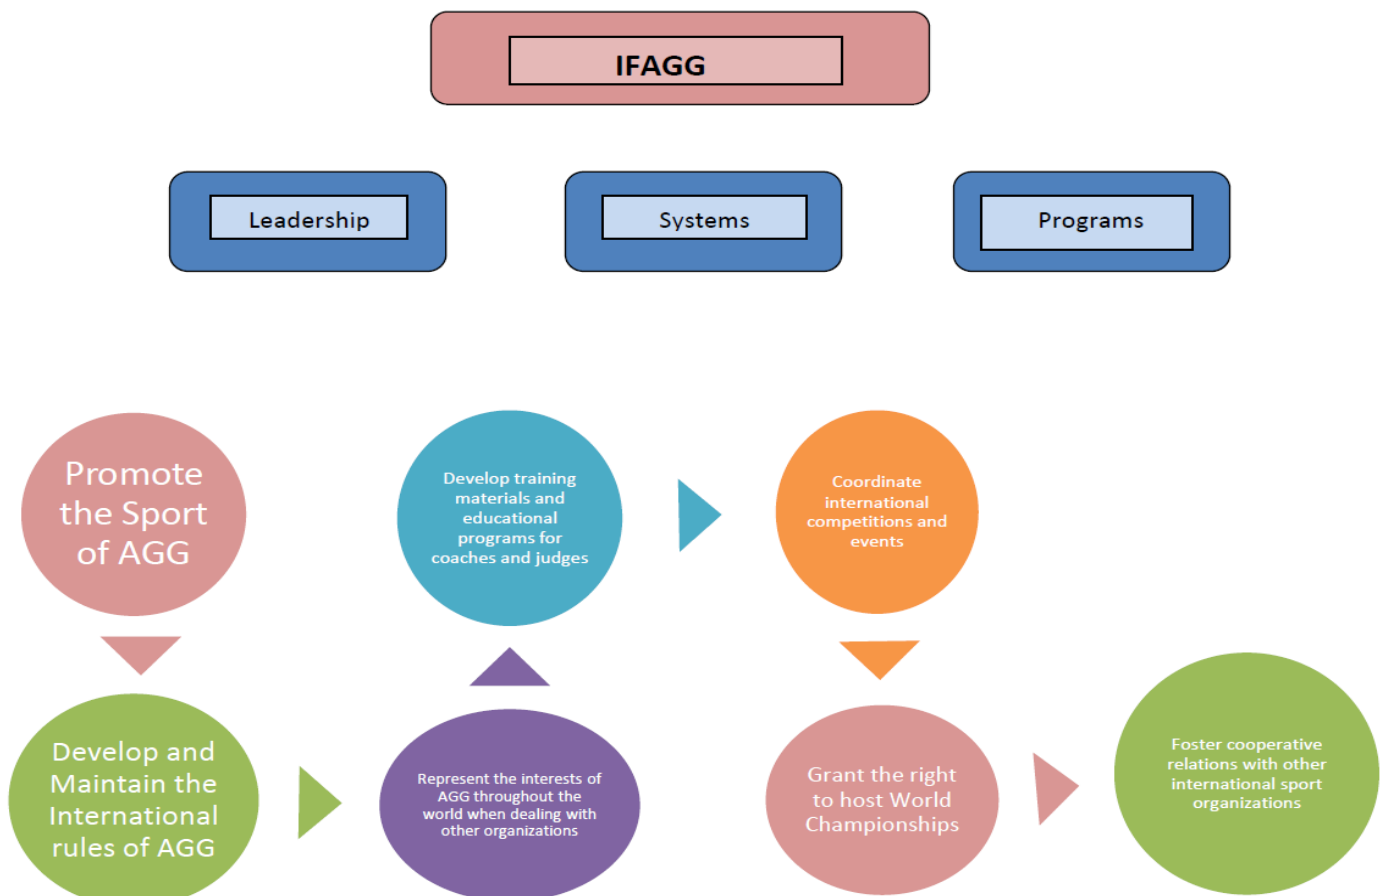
IFAGG

Leadership

Systems

Programs

Promote the Sport of AGG

Develop and Maintain the International rules of AGG

Represent the interests of AGG throughout the world when dealing with other organizations

Develop training materials and educational programs for coaches and judges

Coordinate international competitions and events

Grant the right to host World Championships

Foster cooperative relations with other international sport organizations